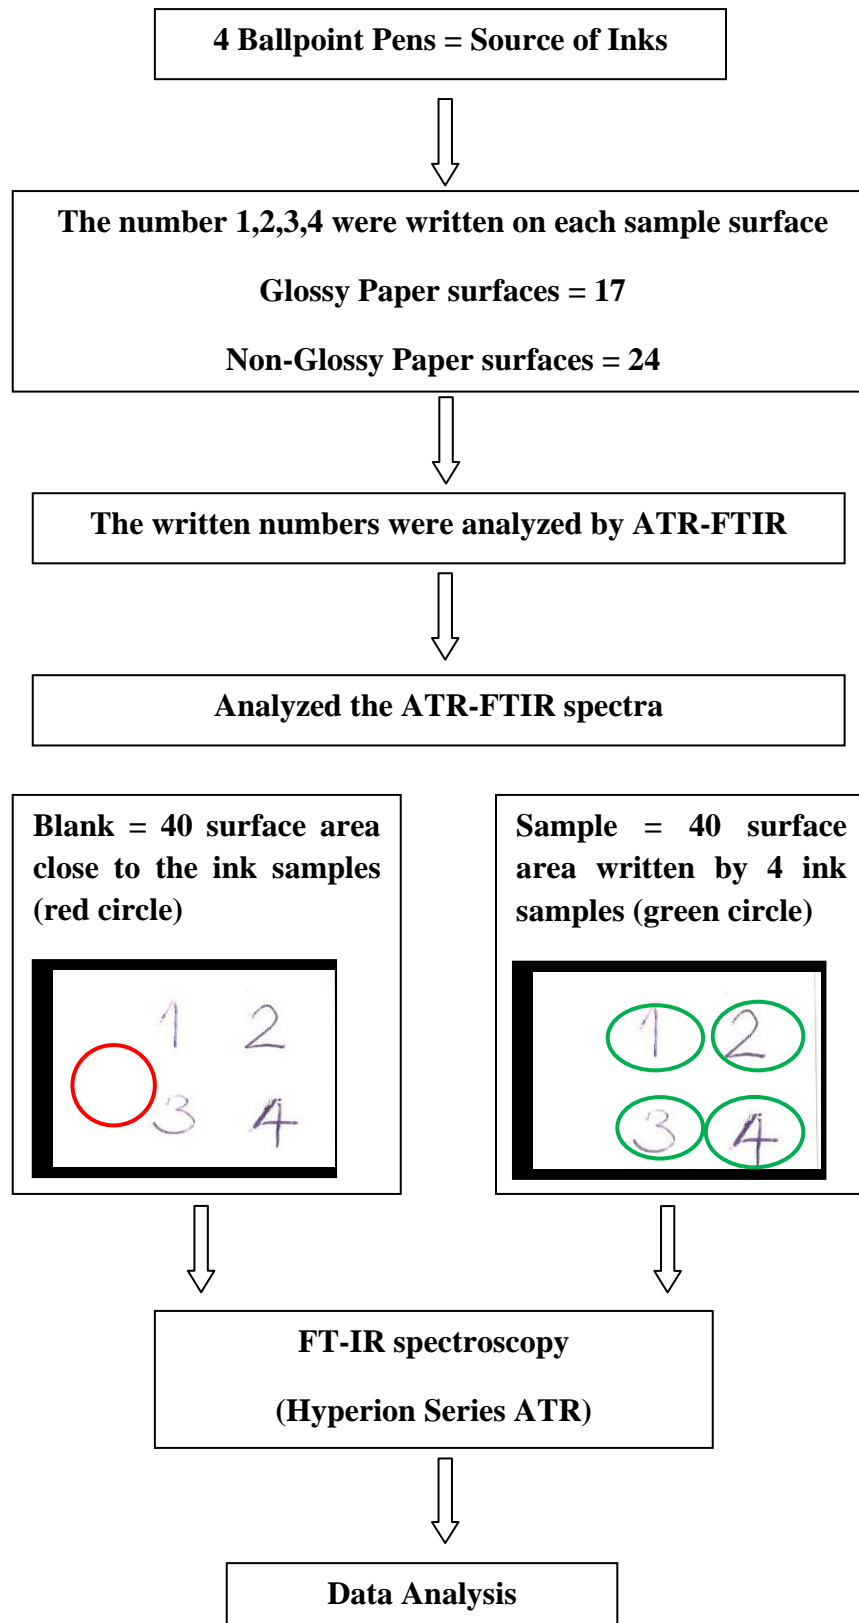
4 Ballpoint Pens = Source of Inks

The number 1,2,3,4 were written on each sample surface

Glossy Paper surfaces = 17

Non-Glossy Paper surfaces = 24

The written numbers were analyzed by ATR-FTIR

Analyzed the ATR-FTIR spectra

Blank = 40 surface area close to the ink samples (red circle)

1 2
3 4

Sample = 40 surface area written by 4 ink samples (green circle)

1 2
3 4

FT-IR spectroscopy

(Hyperion Series ATR)

Data Analysis